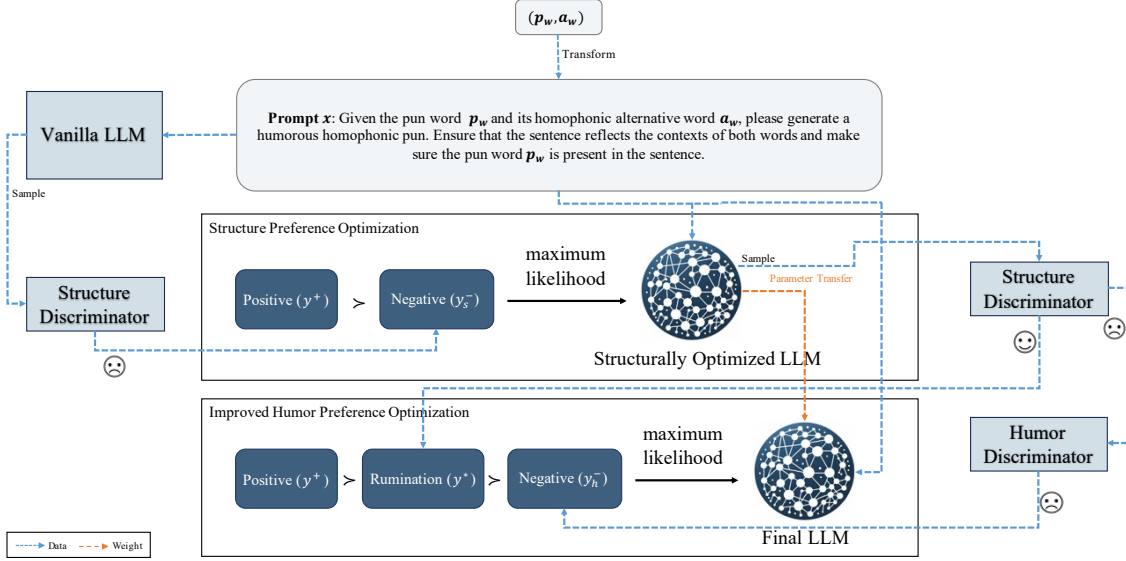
$(\boldsymbol{p_w}, \boldsymbol{a_w})$

Transform

Vanilla LLM

**Prompt $x$**: Given the pun word $\boldsymbol{p_w}$ and its homophonic alternative word $\boldsymbol{a_w}$, please generate a humorous homophonic pun. Ensure that the sentence reflects the contexts of both words and make sure the pun word $\boldsymbol{p_w}$ is present in the sentence.

Sample

Structure Preference Optimization

Structure Discriminator

Positive ($y^+$)

$\succ$

Negative ($y_s^-$)

maximum likelihood

Sample

Parameter Transfer

Structure Discriminator

☹

Structurally Optimized LLM

☺

☹

Improved Humor Preference Optimization

Humor Discriminator

Positive ($y^+$)

$\succ$

Rumination ($y^*$)

$\succ$

Negative ($y_h^-$)

maximum likelihood

☹

Final LLM

Data

Weight